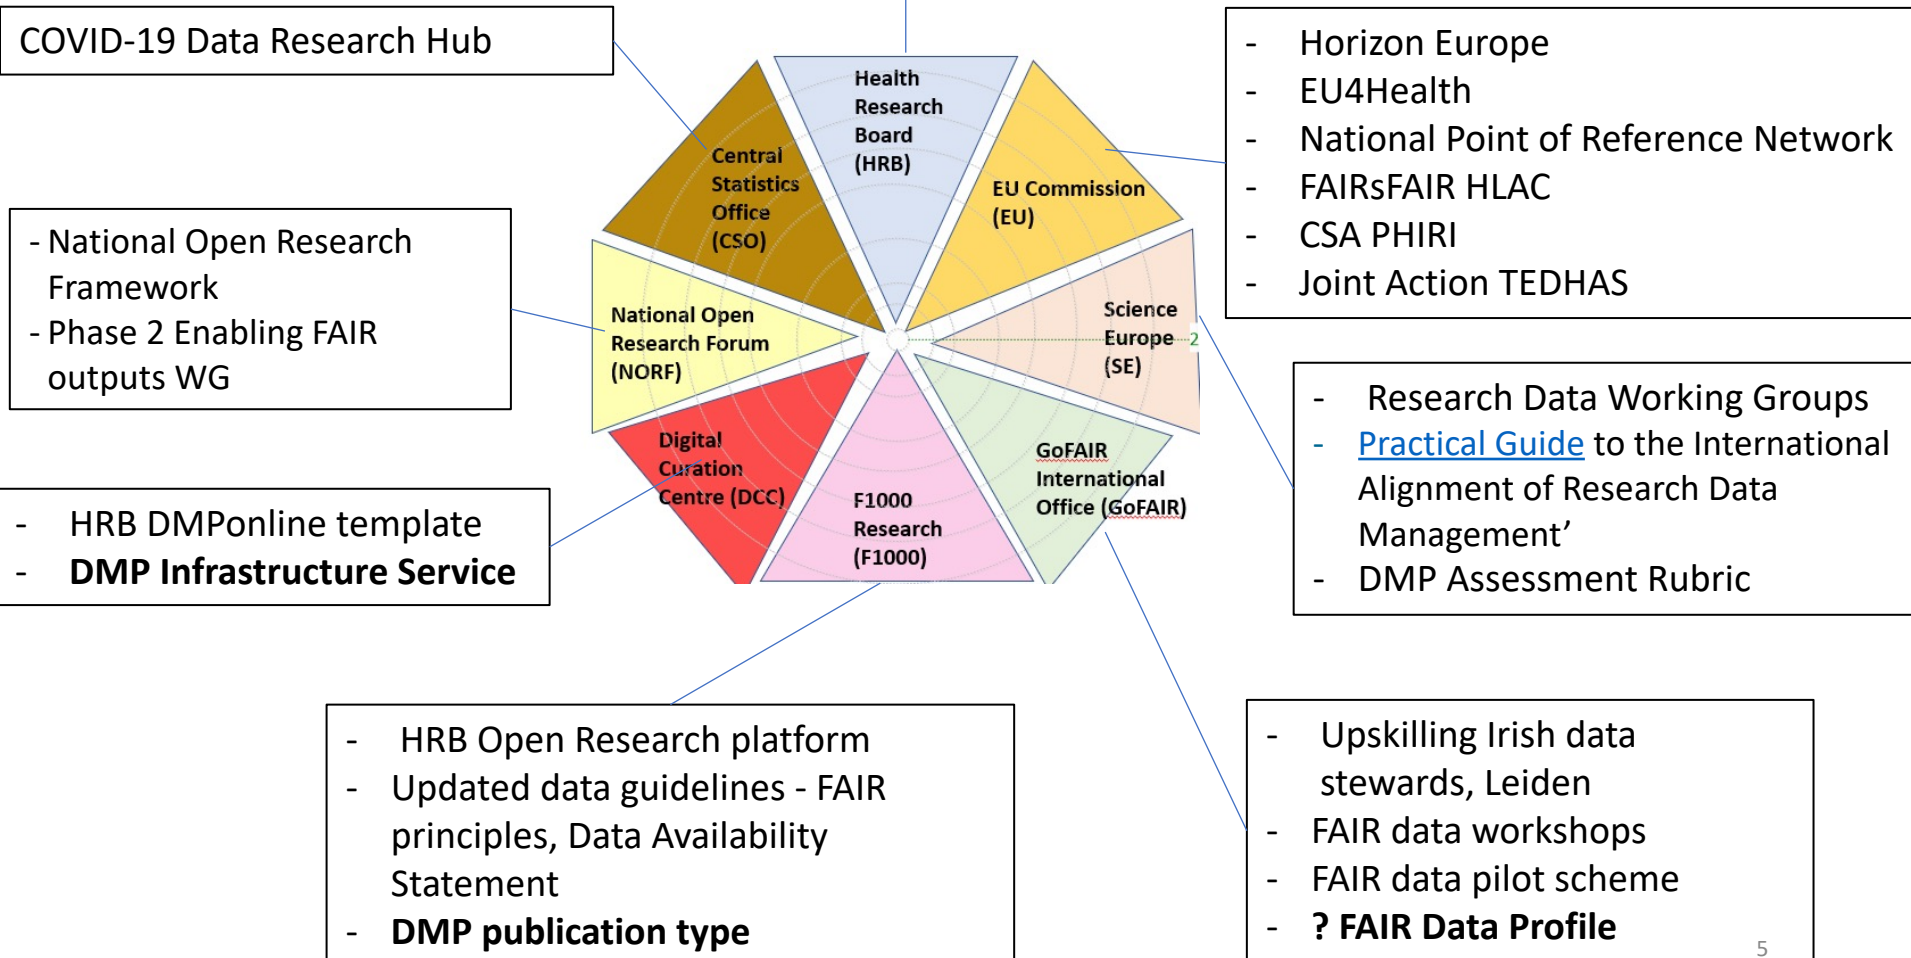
COVID-19 Data Research Hub

- Horizon Europe
- EU4Health
- National Point of Reference Network
- FAIRsFAIR HLAC
- CSA PHIRI
- Joint Action TEDHAS

Health Research Board (HRB)

Central Statistics Office (CSO)

EU Commission (EU)

- National Open Research Framework
- Phase 2 Enabling FAIR outputs WG

National Open Research Forum (NORF)

Science Europe (SE)

2

- Research Data Working Groups
- Practical Guide to the International Alignment of Research Data Management'
- DMP Assessment Rubric

Digital Curation Centre (DCC)

GoFAIR International Office (GoFAIR)

F1000 Research (F1000)

- HRB DMPonline template
- **DMP Infrastructure Service**

- HRB Open Research platform
- Updated data guidelines - FAIR principles, Data Availability Statement
- **DMP publication type**

- Upskilling Irish data stewards, Leiden
- FAIR data workshops
- FAIR data pilot scheme
- **? FAIR Data Profile**

5